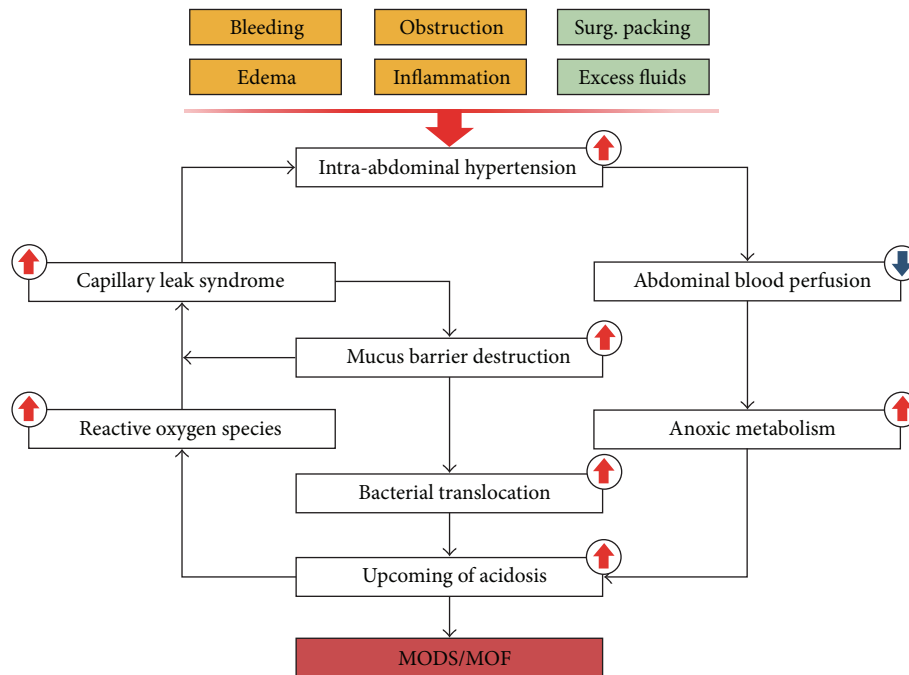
Bleeding
Obstruction
Surg. packing
Edema
Inflammation
Excess fluids

Intra-abdominal hypertension

Capillary leak syndrome

Abdominal blood perfusion

Mucus barrier destruction

Reactive oxygen species

Anoxic metabolism

Bacterial translocation

Upcoming of acidosis

MODS/MOF